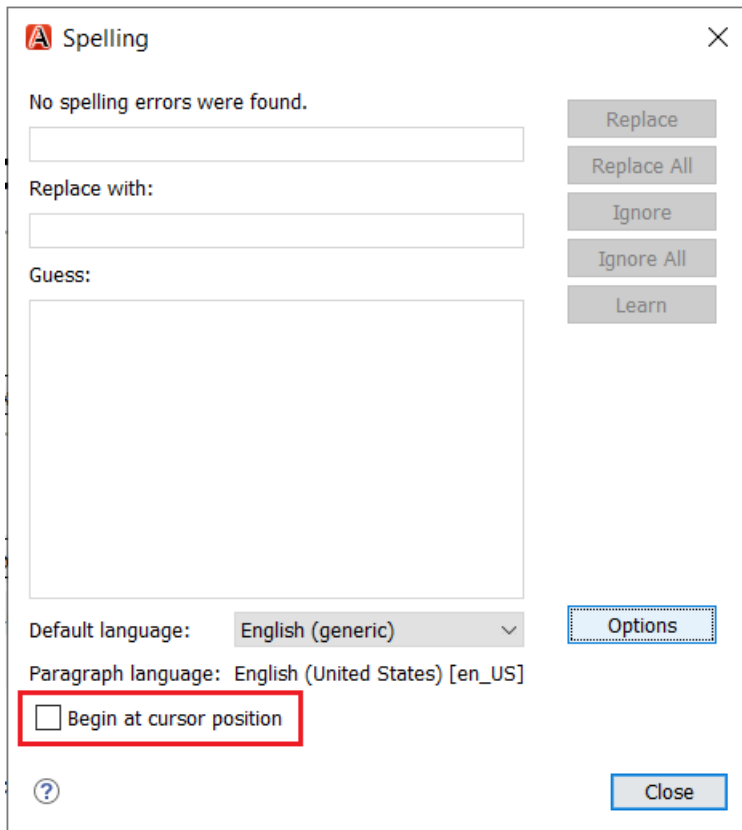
Spelling

No spelling errors were found.

Replace with:

Guess:

Replace
Replace All
Ignore
Ignore All
Learn

Default language: English (generic)

Options

Paragraph language: English (United States) [en_US]

Begin at cursor position

?

Close